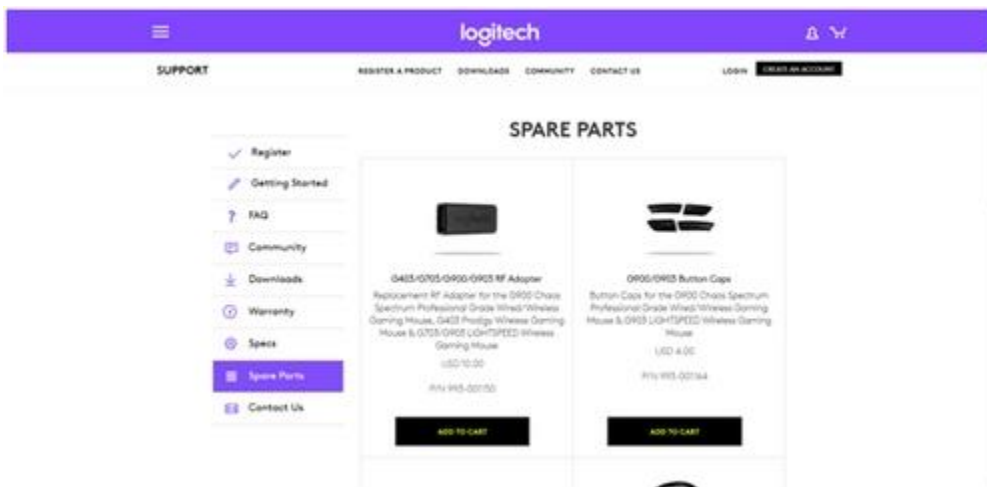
logitech

SUPPORT

REGISTER A PRODUCT DOWNLOADS COMMUNITY CONTACT US

LOGIN CREATE AN ACCOUNT

SPARE PARTS

Register

Getting Started

FAQ

Community

Downloads

Warranty

Specs

Spare Parts

Contact Us

G403/G703/G900/G903 RF Adapter

Replacement RF Adapter for the G900 Chaos Spectrum Professional Grade Wired/Wireless Gaming Mouse, G403 Prodigy Wireless Gaming Mouse & G703/G903 LIGHTSPEED Wireless Gaming Mouse

USD 10.00

P/N 993-001150

ADD TO CART

G900/G903 Button Caps

Button Caps for the G900 Chaos Spectrum Professional Grade Wired/Wireless Gaming Mouse & G903 LIGHTSPEED Wireless Gaming Mouse

USD 4.00

P/N 993-001164

ADD TO CART